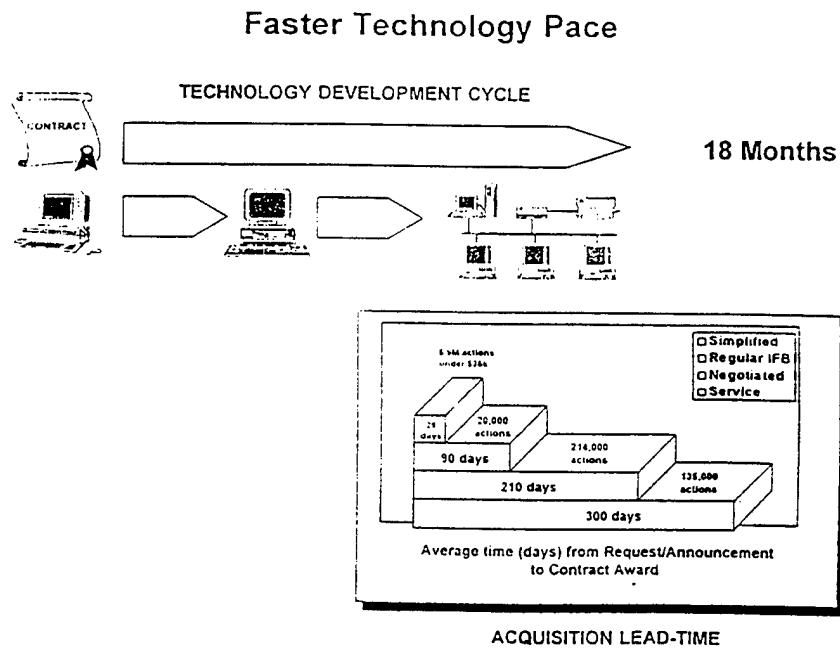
Faster Technology Pace

TECHNOLOGY DEVELOPMENT CYCLE

CONTRACT

18 Months

Simplified
Regular IFB
Negotiated
Service

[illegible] actions under $25k

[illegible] days

20,000 actions

90 days

214,000 actions

210 days

135,000 actions

300 days

Average time (days) from Request/Announcement to Contract Award

ACQUISITION LEAD-TIME